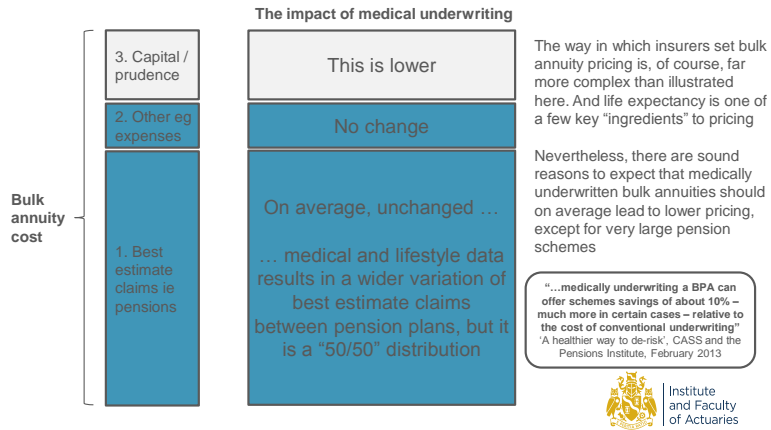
The impact of medical underwriting

Bulk annuity cost

3. Capital / prudence

2. Other eg expenses

1. Best estimate claims ie pensions

This is lower

No change

On average, unchanged …

… medical and lifestyle data results in a wider variation of best estimate claims between pension plans, but it is a "50/50" distribution

The way in which insurers set bulk annuity pricing is, of course, far more complex than illustrated here. And life expectancy is one of a few key "ingredients" to pricing

Nevertheless, there are sound reasons to expect that medically underwritten bulk annuities should on average lead to lower pricing, except for very large pension schemes

"…medically underwriting a BPA can offer schemes savings of about 10% – much more in certain cases – relative to the cost of conventional underwriting"
'A healthier way to de-risk', CASS and the Pensions Institute, February 2013

Institute and Faculty of Actuaries